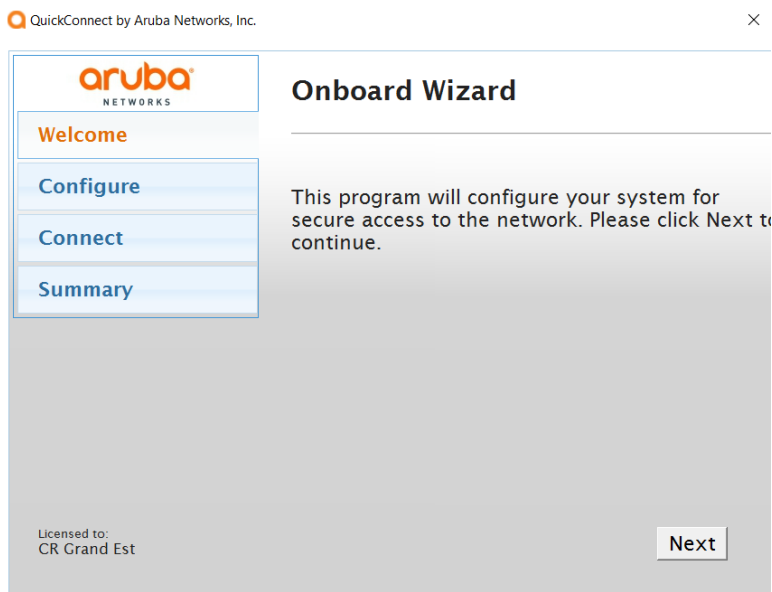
QuickConnect by Aruba Networks, Inc.

×

aruba
NETWORKS

Welcome

Configure

Connect

Summary

Onboard Wizard

This program will configure your system for secure access to the network. Please click Next t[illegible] continue.

Licensed to:
CR Grand Est

Next